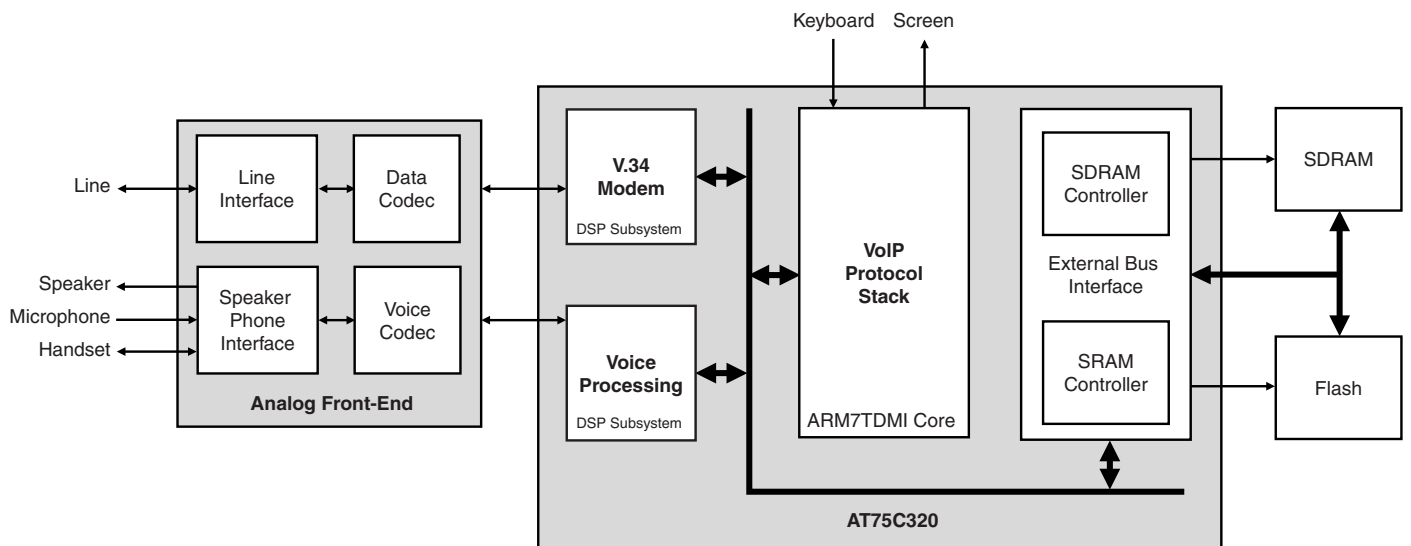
Keyboard Screen

Line
Speaker
Microphone
Handset

Line Interface
Data Codec
Speaker Phone Interface
Voice Codec
Analog Front-End

V.34 Modem
DSP Subsystem

Voice Processing
DSP Subsystem

VoIP Protocol Stack
ARM7TDMI Core

SDRAM Controller
External Bus Interface
SRAM Controller

AT75C320

SDRAM
Flash